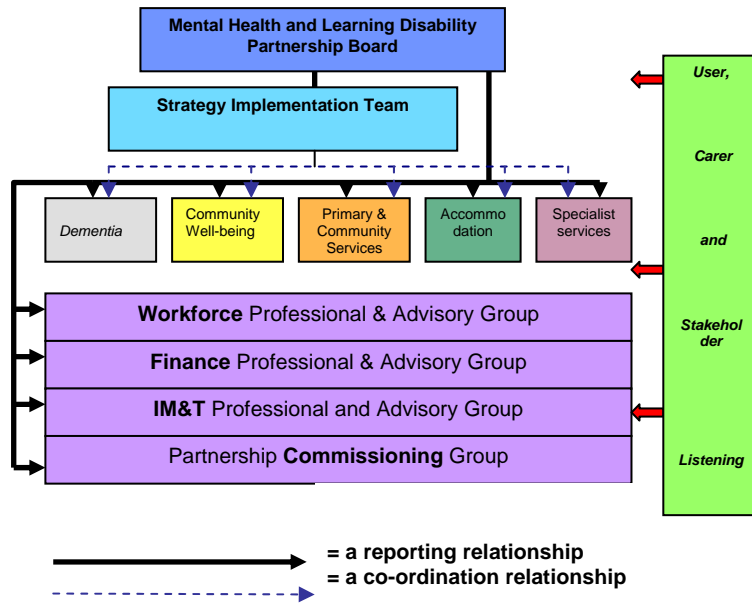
Mental Health and Learning Disability Partnership Board

Strategy Implementation Team

Dementia

Community Well-being

Primary & Community Services

Accommo dation

Specialist services

Workforce Professional & Advisory Group

Finance Professional & Advisory Group

IM&T Professional and Advisory Group

Partnership Commissioning Group

User, Carer and Stakehol der Listening

= a reporting relationship
= a co-ordination relationship